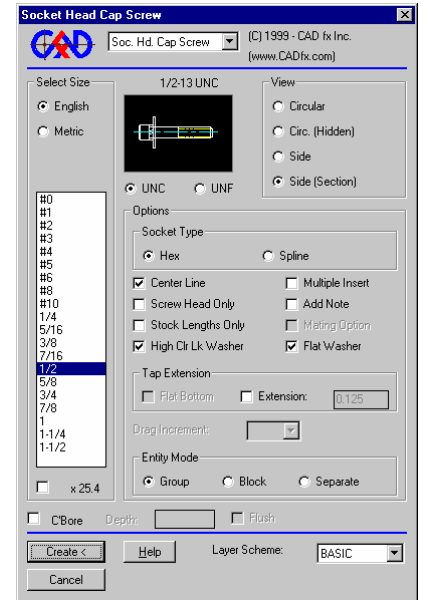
Socket Head Cap Screw
CAD
Soc. Hd. Cap Screw
(C) 1999 - CAD fx Inc.
(www.CADfx.com)

Select Size
English
Metric

1/2-13 UNC

UNC
UNF

View
Circular
Circ. (Hidden)
Side
Side (Section)

#0
#1
#2
#3
#4
#5
#6
#8
#10
1/4
5/16
3/8
7/16
1/2
5/8
3/4
7/8
1
1-1/4
1-1/2

x 25.4

Options
Socket Type
Hex
Spline
Center Line
Multiple Insert
Screw Head Only
Add Note
Stock Lengths Only
Mating Option
High Clr Lk Washer
Flat Washer

Tap Extension
Flat Bottom
Extension:
0.125

Drag Increment:

Entity Mode
Group
Block
Separate

C'Bore
Depth:
Flush

Create <
Help
Layer Scheme:
BASIC
Cancel